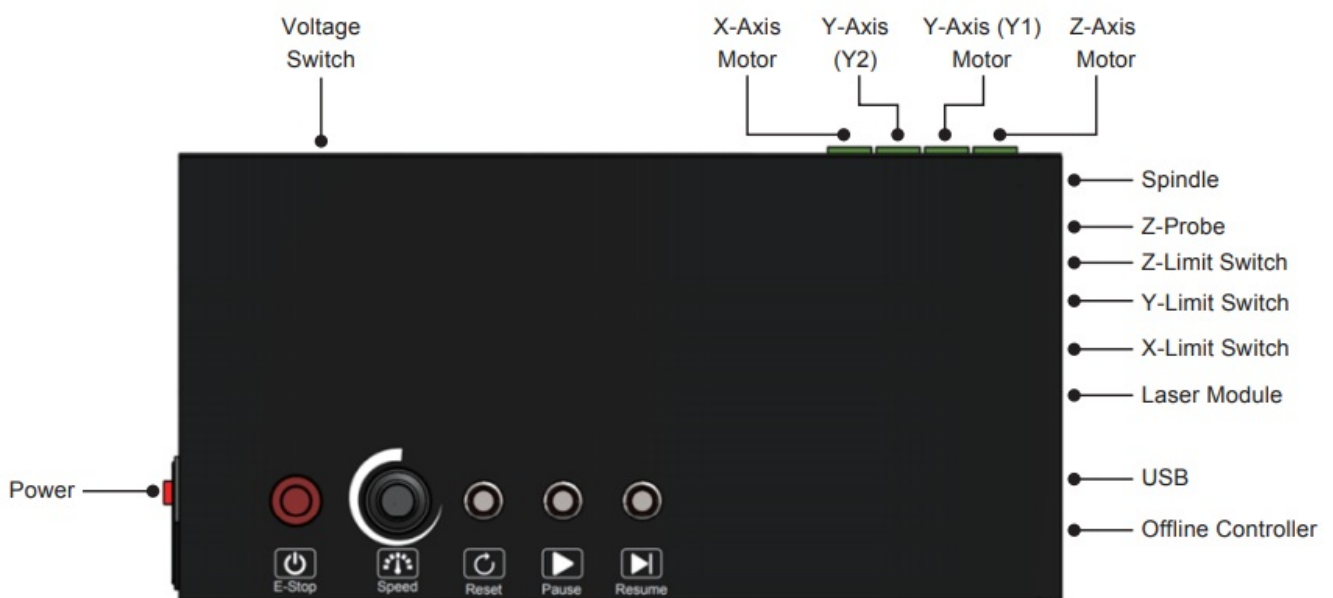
Voltage Switch

X-Axis Motor

Y-Axis (Y2)

Y-Axis (Y1) Motor

Z-Axis Motor

Spindle

Z-Probe

Z-Limit Switch

Y-Limit Switch

X-Limit Switch

Laser Module

USB

Offline Controller

Power

E-Stop

Speed

Reset

Pause

Resume